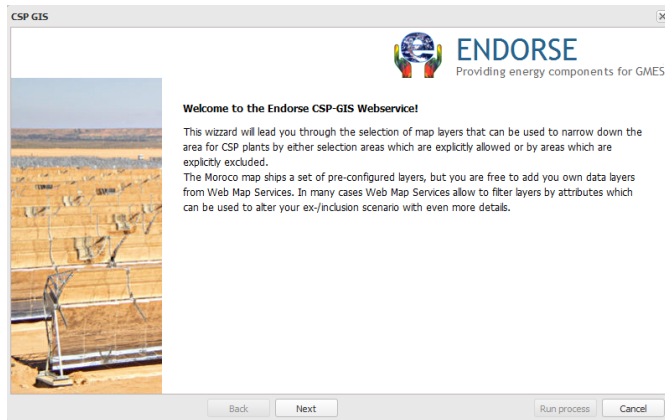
CSP GIS

ENDORSE
Providing energy components for GMES

Welcome to the Endorse CSP-GIS Webservice!

This wizzard will lead you through the selection of map layers that can be used to narrow down the area for CSP plants by either selection areas which are explicitly allowed or by areas which are explicitly excluded.
The Moroco map ships a set of pre-configured layers, but you are free to add you own data layers from Web Map Services. In many cases Web Map Services allow to filter layers by attributes which can be used to alter your ex-/inclusion scenario with even more details.

Back
Next
Run process
Cancel